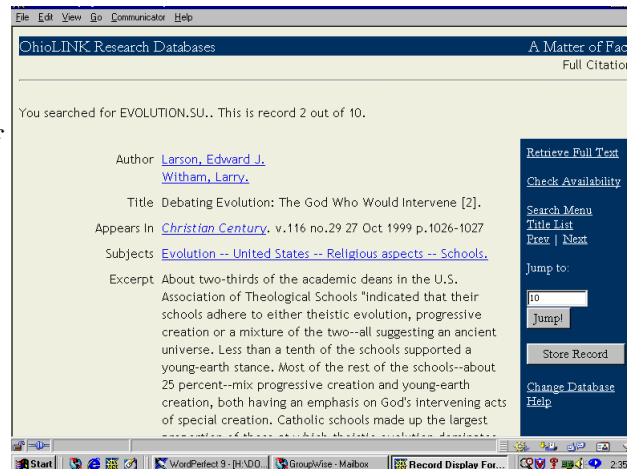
File Edit View Go Communicator Help

OhioLINK Research Databases

A Matter of Fac

Full Citatio

You searched for EVOLUTION.SU.. This is record 2 out of 10.

| | |
|---|---|
| Author | Larson, Edward J. Witham, Larry. |
| Title | Debating Evolution: The God Who Would Intervene [2]. |
| Appears In | Christian Century. v.116 no.29 27 Oct 1999 p.1026-1027 |
| Subjects | Evolution -- United States -- Religious aspects -- Schools. |
| Excerpt | About two-thirds of the academic deans in the U.S. Association of Theological Schools "indicated that their schools adhere to either theistic evolution, progressive creation or a mixture of the two--all suggesting an ancient universe. Less than a tenth of the schools supported a young-earth stance. Most of the rest of the schools--about 25 percent--mix progressive creation and young-earth creation, both having an emphasis on God's intervening acts of special creation. Catholic schools made up the largest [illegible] |

Retrieve Full Text

Check Availability

Search Menu
Title List
Prev | Next

Jump to:

10

Jump!

Store Record

Change Database
Help

Start | WordPerfect 9 - [H:\DO... | GroupWise - Mailbox | Record Display For... | 2:35